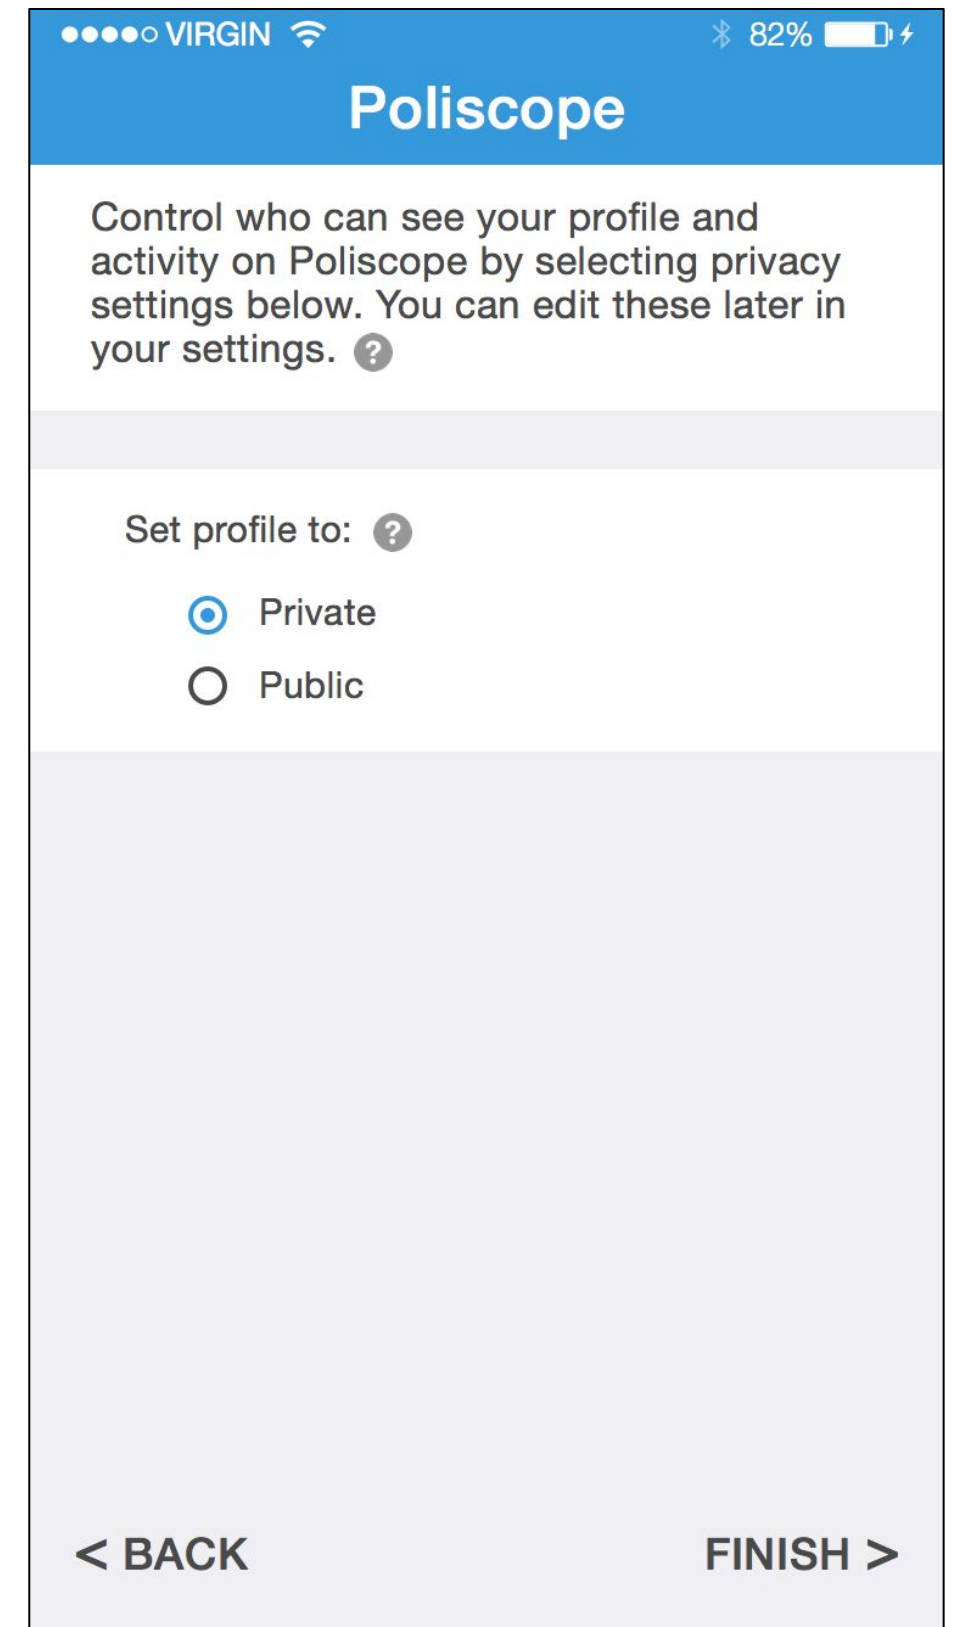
●●●●○ VIRGIN 82%

Poliscope

Control who can see your profile and activity on Poliscope by selecting privacy settings below. You can edit these later in your settings. ?

Set profile to: ?

Private

Public

< BACK

FINISH >